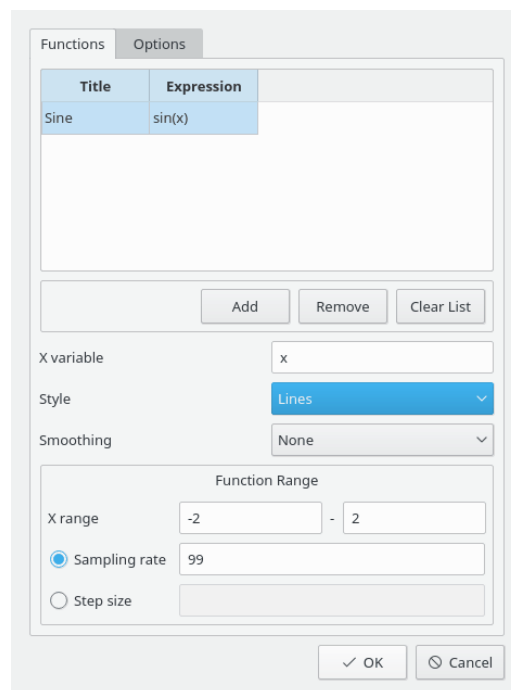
Functions Options

| Title | Expression |
|---|---|
| Sine | sin(x) |

Add Remove Clear List

X variable x

Style Lines

Smoothing None

Function Range

X range -2 - 2

Sampling rate 99

Step size

OK Cancel